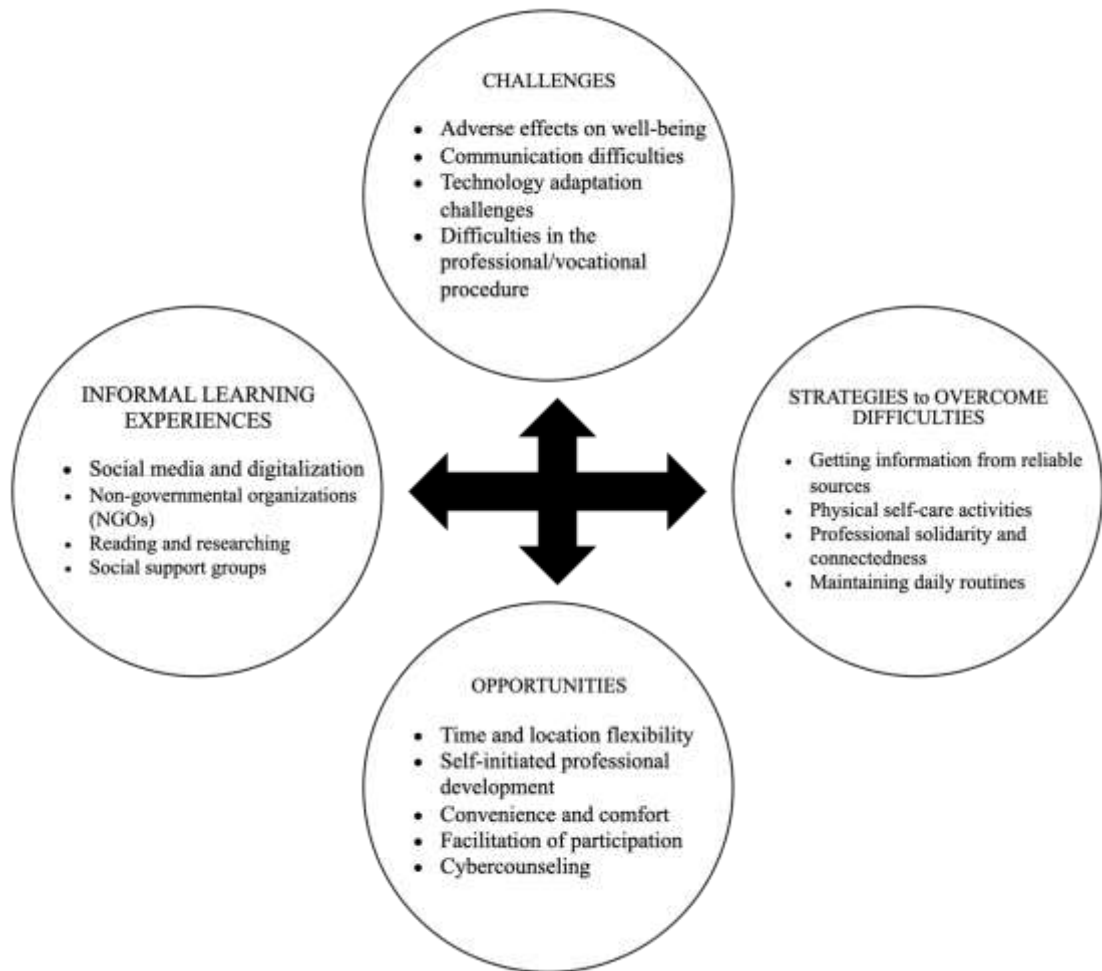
CHALLENGES

- Adverse effects on well-being
- Communication difficulties
- Technology adaptation challenges
- Difficulties in the professional/vocational procedure

INFORMAL LEARNING EXPERIENCES

- Social media and digitalization
- Non-governmental organizations (NGOs)
- Reading and researching
- Social support groups

STRATEGIES to OVERCOME DIFFICULTIES

- Getting information from reliable sources
- Physical self-care activities
- Professional solidarity and connectedness
- Maintaining daily routines

OPPORTUNITIES

- Time and location flexibility
- Self-initiated professional development
- Convenience and comfort
- Facilitation of participation
- Cybercounseling